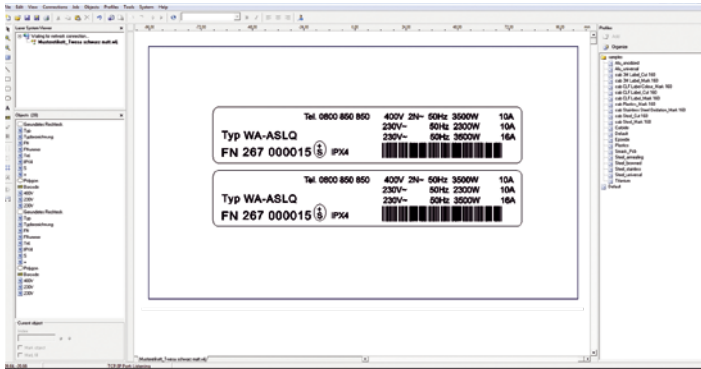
File Edit View Connections Job Objects Profiles Tools System Help

Laser System Viewer

Waiting for network connection...

Musteretikett_Tiesco schwarz matt.xlc

Objects (39)

Current object

Tel. 0800 850 850 400V 2N~ 50Hz 3500W 10A
230V~ 50Hz 2300W 10A
230V~ 50Hz 3600W 16A

Typ WA-ASLQ

FN 267 000015 IPX4

Tel. 0800 850 850 400V 2N~ 50Hz 3500W 10A
230V~ 50Hz 2300W 10A
230V~ 50Hz 3600W 16A

Typ WA-ASLQ

FN 267 000015 IPX4

Musteretikett_Tiesco schwarz matt.xlc

Profiles

Edit

Organize

samples

Alu_anodized

Alu_universal

Cabinet

Default

Epoxide

Plastics

Smart_Foil

Steel_annealing

Steel_blackened

Steel_stainless

Steel_universal

Titanium

Default

TCP/IP Push Listening